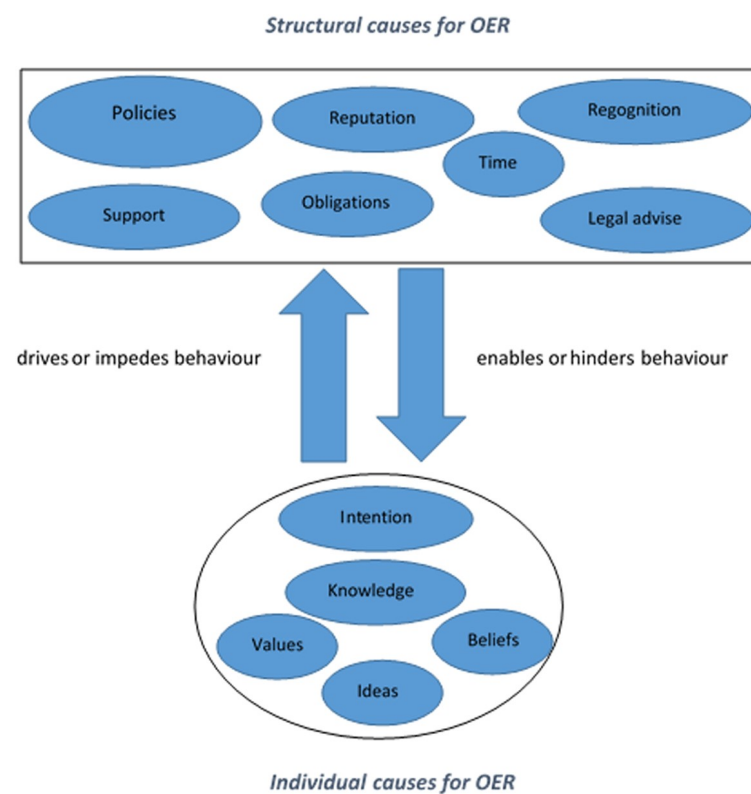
Structural causes for OER

Policies

Reputation

Regognition

Time

Support

Obligations

Legal advise

drives or impedes behaviour

enables or hinders behaviour

Intention

Knowledge

Values

Beliefs

Ideas

Individual causes for OER